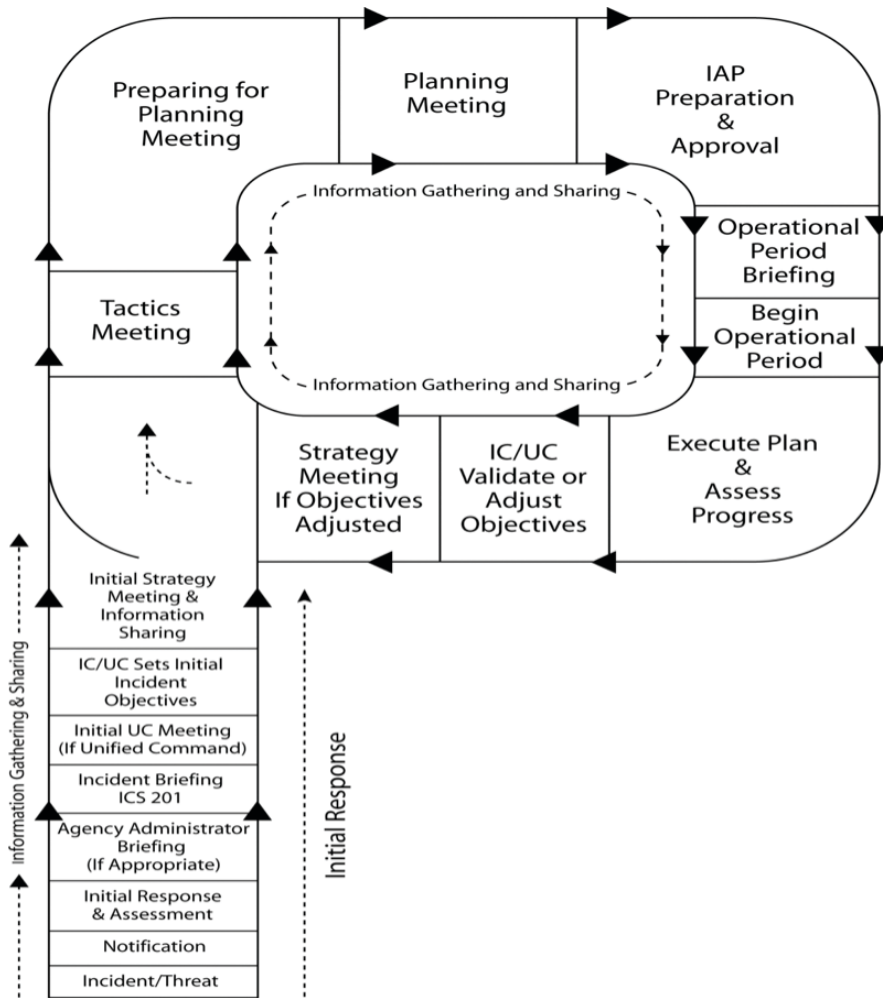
Preparing for Planning Meeting

Planning Meeting

IAP Preparation & Approval

Information Gathering and Sharing

Operational Period Briefing

Begin Operational Period

Tactics Meeting

Information Gathering and Sharing

Strategy Meeting If Objectives Adjusted

IC/UC Validate or Adjust Objectives

Execute Plan & Assess Progress

Initial Strategy Meeting & Information Sharing

IC/UC Sets Initial Incident Objectives

Initial UC Meeting (If Unified Command)

Incident Briefing ICS 201

Agency Administrator Briefing (If Appropriate)

Initial Response & Assessment

Notification

Incident/Threat

Information Gathering & Sharing

Initial Response